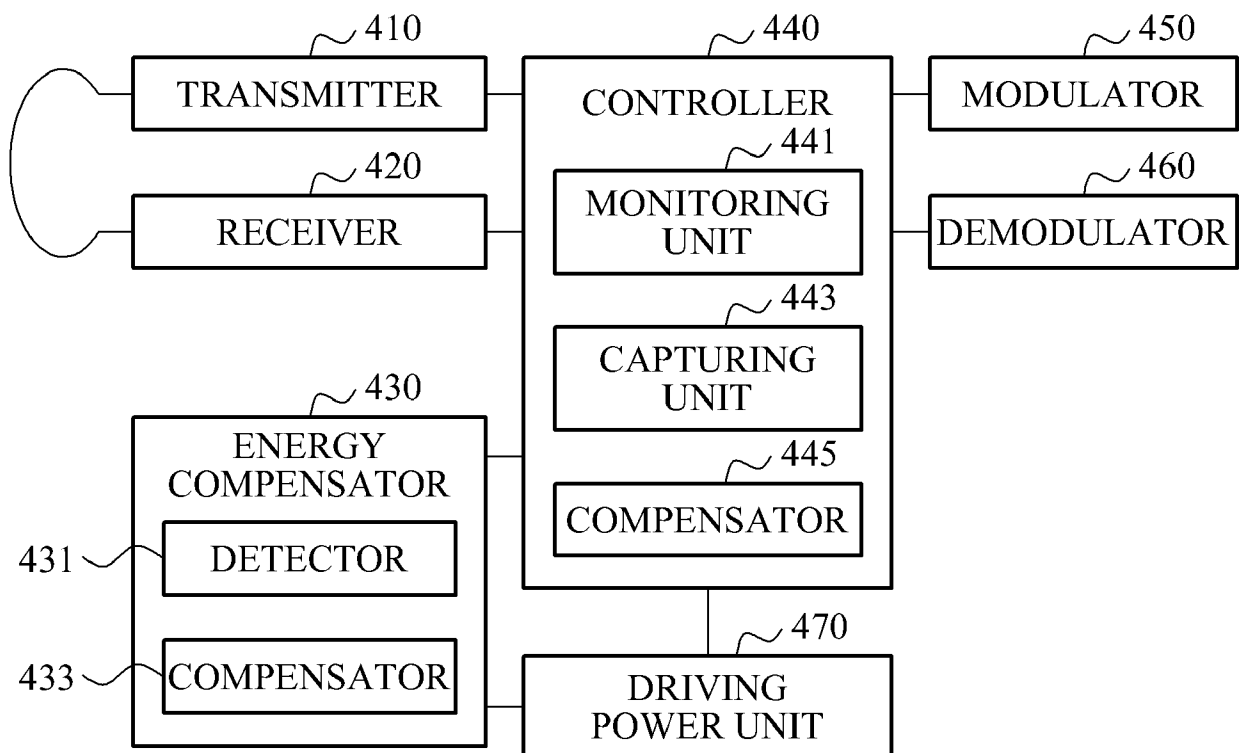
410
TRANSMITTER
420
RECEIVER
440
CONTROLLER
441
MONITORING UNIT
443
CAPTURING UNIT
445
COMPENSATOR
450
MODULATOR
460
DEMODULATOR
430
ENERGY COMPENSATOR
431
DETECTOR
433
COMPENSATOR
470
DRIVING POWER UNIT